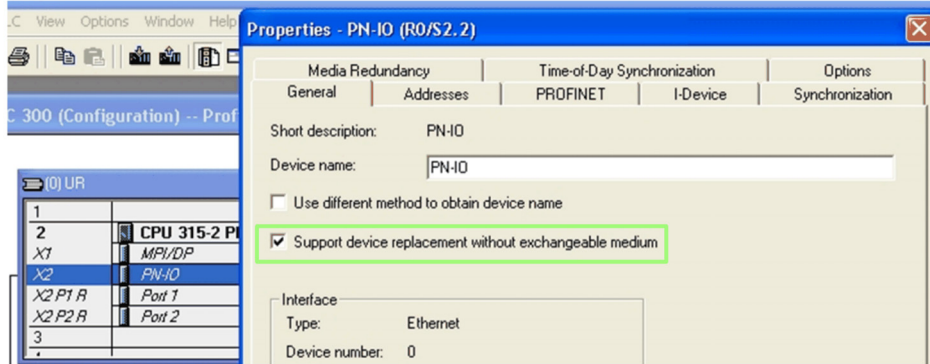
.C View Options Window Help

C 300 (Configuration) -- Prof

(0) UR

| | |
|---|---|
| 1 | |
| 2 | CPU 315-2 PI |
| X1 | MPI/DP |
| X2 | PN-IO |
| X2 P1 R | Port 1 |
| X2 P2 R | Port 2 |
| 3 | |

Properties - PN-IO (R0/S2.2)

Media Redundancy | Time-of-Day Synchronization | Options
General | Addresses | PROFINET | I-Device | Synchronization

Short description: PN-IO

Device name: PN-IO

Use different method to obtain device name

Support device replacement without exchangeable medium

Interface

Type: Ethernet

Device number: 0